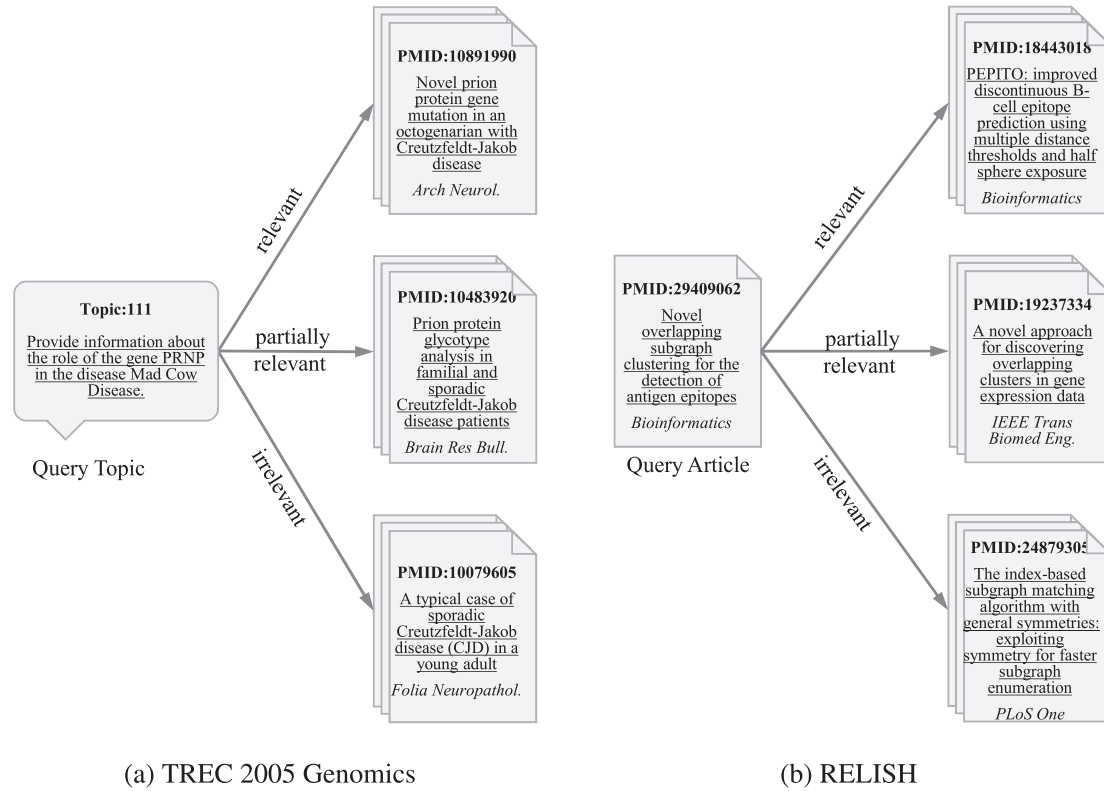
Topic:111

Provide information about the role of the gene PRNP in the disease Mad Cow Disease.

Query Topic

relevant

partially relevant

irrelevant

PMID:10891990

Novel prion protein gene mutation in an octogenarian with Creutzfeldt-Jakob disease

Arch Neurol.

PMID:10483920

Prion protein glycotype analysis in familial and sporadic Creutzfeldt-Jakob disease patients

Brain Res Bull.

PMID:10079605

A typical case of sporadic Creutzfeldt-Jakob disease (CJD) in a young adult

Folia Neuropathol.

(a) TREC 2005 Genomics

PMID:29409062

Novel overlapping subgraph clustering for the detection of antigen epitopes

Bioinformatics

Query Article

relevant

partially relevant

irrelevant

PMID:18443018

PEPITO: improved discontinuous B-cell epitope prediction using multiple distance thresholds and half sphere exposure

Bioinformatics

PMID:19237334

A novel approach for discovering overlapping clusters in gene expression data

IEEE Trans Biomed Eng.

PMID:24879305

The index-based subgraph matching algorithm with general symmetries: exploiting symmetry for faster subgraph enumeration

PLoS One

(b) RELISH